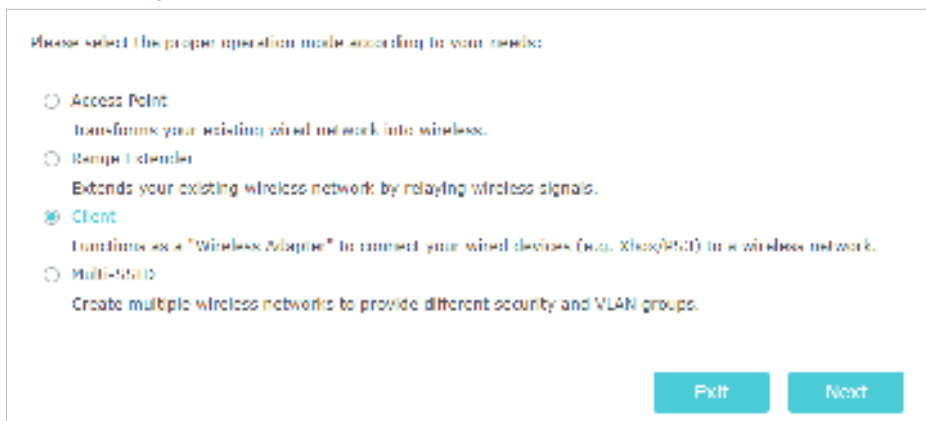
Please select the proper operation mode according to your needs:

Access Point

Transforms your existing wired network into wireless.

Range Extender

Extends your existing wireless network by relaying wireless signals.

Client

Functions as a "Wireless Adapter" to connect your wired devices (e.g. Xbox/PS3) to a wireless network.

Multi-SSID

Create multiple wireless networks to provide different security and VLAN groups.

Exit

Next